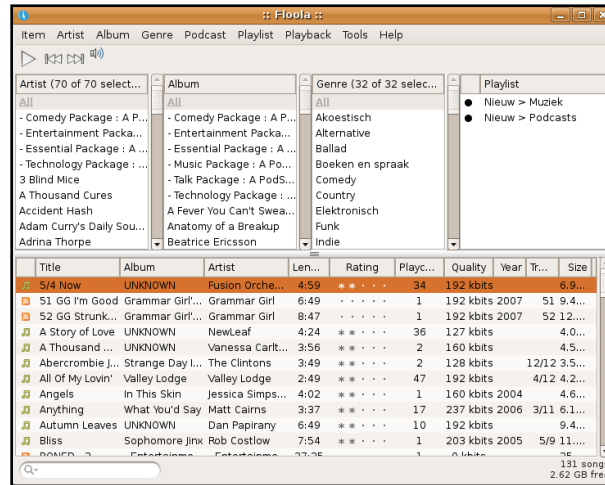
:: Floola ::

Item Artist Album Genre Podcast Playlist Playback Tools Help

| Artist (70 of 70 select... |
|---|
| All |
| - Comedy Package : A P... |
| - Entertainment Packa... |
| - Essential Package : A ... |
| - Technology Package : ... |
| 3 Blind Mice |
| A Thousand Cures |
| Accident Hash |
| Adam Curry's Daily Sou... |
| Adrina Thorpe |

| Album |
|---|
| All |
| - Comedy Package : A P... |
| - Entertainment Packa... |
| - Essential Package : A ... |
| - Music Package : A Po... |
| - Talk Package : A PodS... |
| - Technology Package : ... |
| A Fever You Can't Swea... |
| Anatomy of a Breakup |
| Beatrice Ericsson |

| Genre (32 of 32 selec... |
|---|
| All |
| Akoestisch |
| Alternative |
| Ballad |
| Boeken en spraak |
| Comedy |
| Country |
| Elektronisch |
| Funk |
| Indie |

| Playlist |
|---|
| Nieuw > Muziek |
| Nieuw > Podcasts |

| Title | Album | Artist | Len... | Rating | Playc... | Quality | Year | Tr... | Size |
|---|---|---|---|---|---|---|---|---|---|
| 5/4 Now | UNKNOWN | Fusion Orche... | 4:59 | ★★··· | 34 | 192 kbits | | | 6.9... |
| 51 GG I'm Good | Grammar Girl'... | Grammar Girl | 6:49 | ····· | 1 | 192 kbits | 2007 | 51 | 9.4... |
| 52 GG Strunk... | Grammar Girl'... | Grammar Girl | 8:47 | ····· | 1 | 192 kbits | 2007 | 52 | 12... |
| A Story of Love | UNKNOWN | NewLeaf | 4:24 | ★★··· | 36 | 127 kbits | | | 4.0... |
| A Thousand ... | UNKNOWN | Vanessa Carlt... | 3:56 | ★★··· | 2 | 160 kbits | | | 4.5... |
| Abercrombie J... | Strange Day I... | The Clintons | 3:49 | ★★··· | 2 | 128 kbits | | 12/12 | 3.5... |
| All Of My Lovin' | Valley Lodge | Valley Lodge | 2:49 | ★★··· | 47 | 192 kbits | | 4/12 | 4.2... |
| Angels | In This Skin | Jessica Simps... | 4:02 | ★★··· | 1 | 160 kbits | 2004 | | 4.6... |
| Anything | What You'd Say | Matt Cairns | 3:37 | ★★··· | 17 | 237 kbits | 2006 | 3/11 | 6.1... |
| Autumn Leaves | UNKNOWN | Dan Papirany | 6:49 | ★★··· | 10 | 192 kbits | | | 9.4... |
| Bliss | Sophomore Jinx | Rob Costlow | 7:54 | ★★··· | 1 | 203 kbits | 2005 | 5/9 | 11.... |

131 song
2.62 GB fre